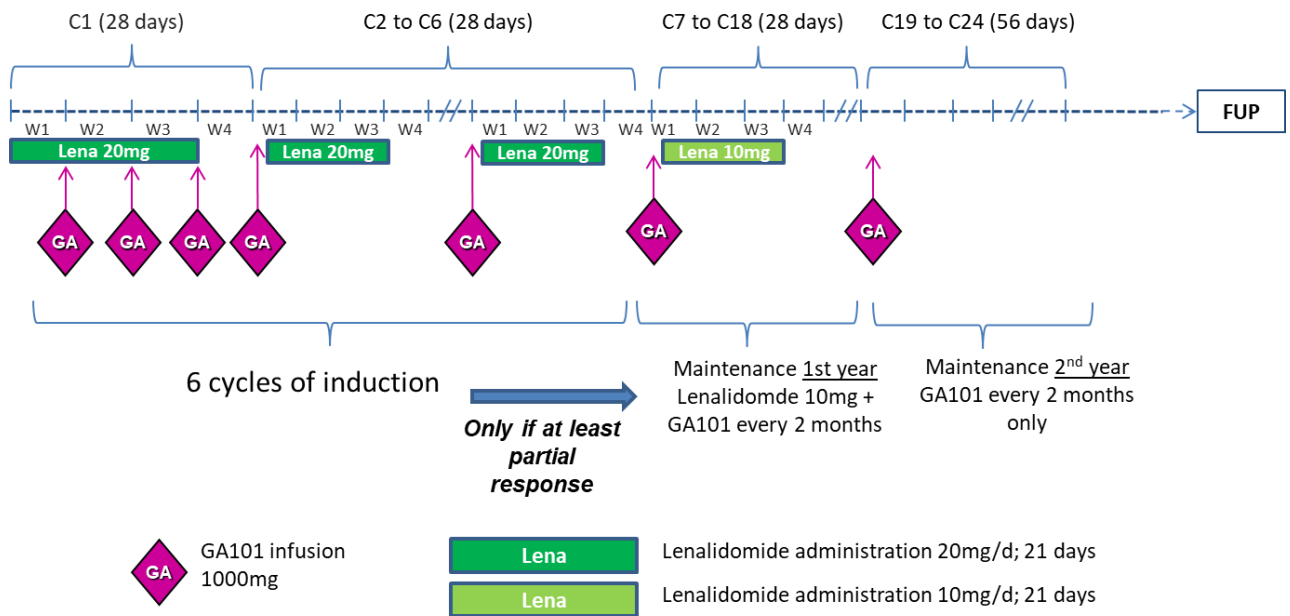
C1 (28 days)

C2 to C6 (28 days)

C7 to C18 (28 days)

C19 to C24 (56 days)

FUP

W1 W2 W3 W4 W1 W2 W3 W4 W1 W2 W3 W4 W1 W2 W3 W4

Lena 20mg

Lena 20mg

Lena 20mg

Lena 10mg

GA GA GA GA GA GA GA

6 cycles of induction

Only if at least partial response

Maintenance 1st year
Lenalidomde 10mg +
GA101 every 2 months

Maintenance 2$^{nd}$ year
GA101 every 2 months
only

GA

GA101 infusion
1000mg

Lena

Lenalidomide administration 20mg/d; 21 days

Lena

Lenalidomide administration 10mg/d; 21 days